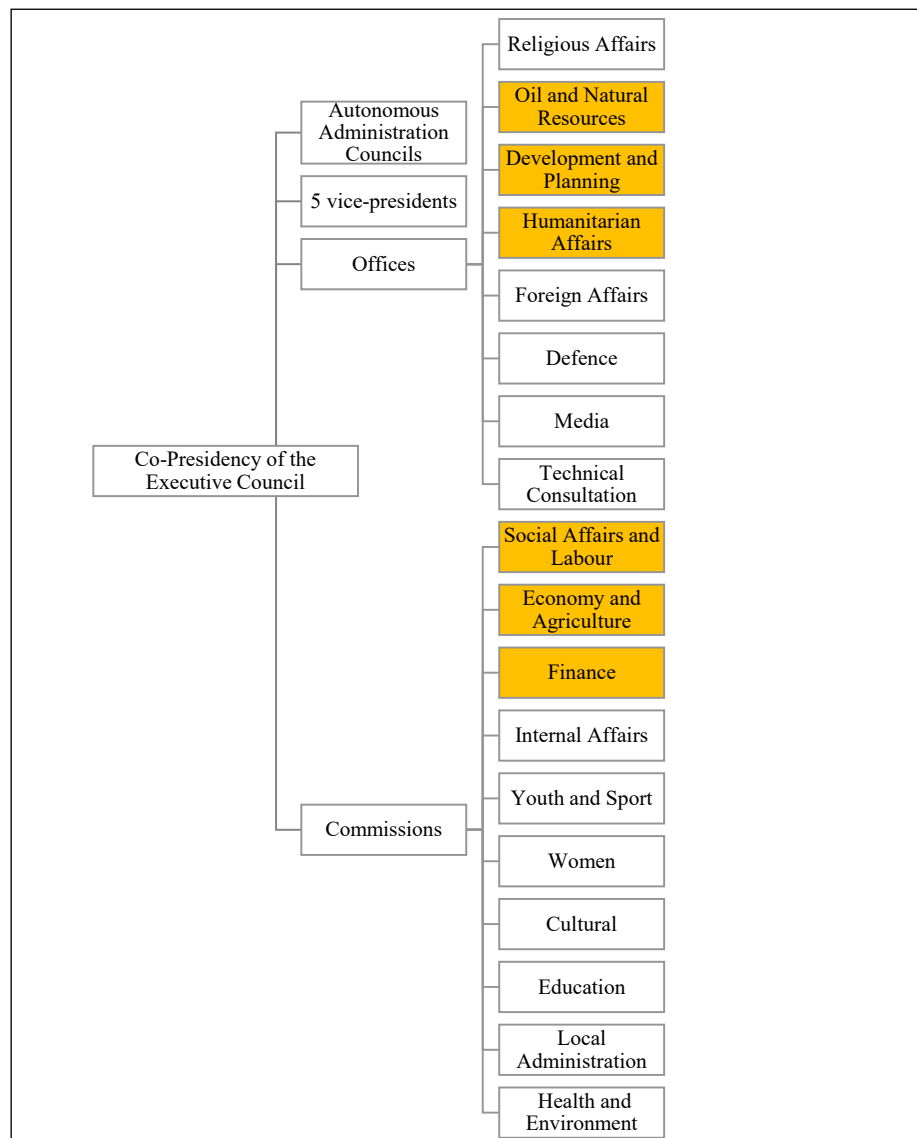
Co-Presidency of the Executive Council

Autonomous Administration Councils

5 vice-presidents

Offices

Religious Affairs

Oil and Natural Resources

Development and Planning

Humanitarian Affairs

Foreign Affairs

Defence

Media

Technical Consultation

Commissions

Social Affairs and Labour

Economy and Agriculture

Finance

Internal Affairs

Youth and Sport

Women

Cultural

Education

Local Administration

Health and Environment